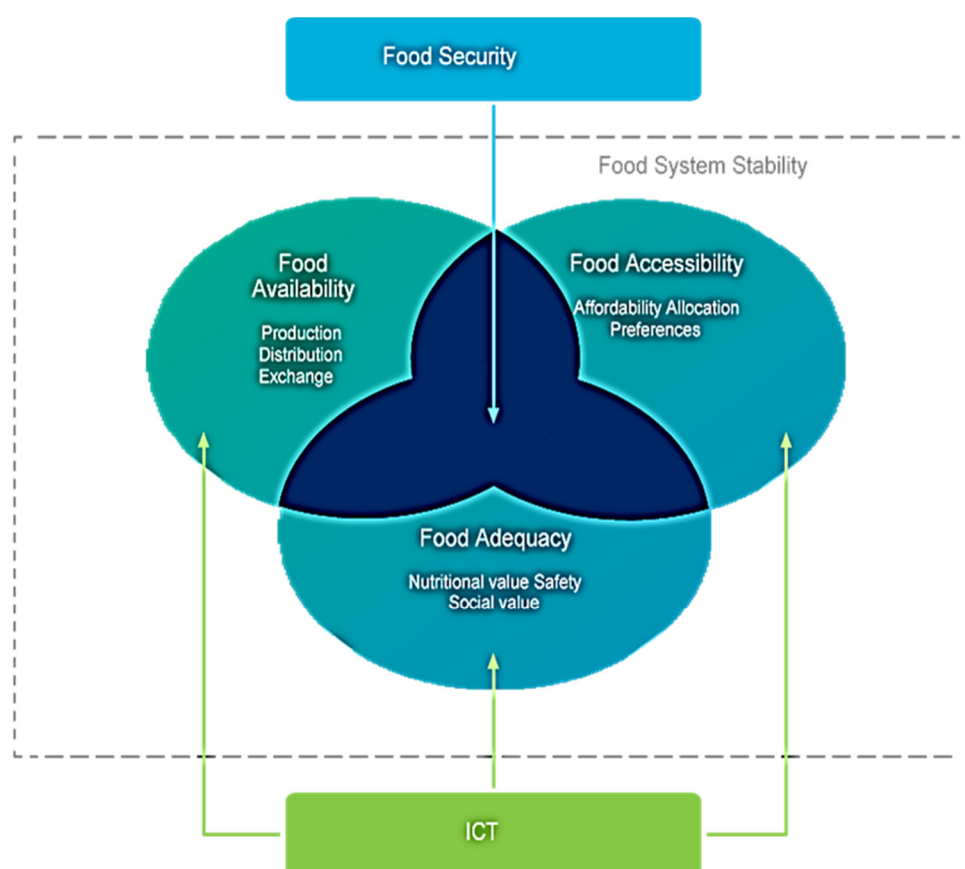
Food Security

Food System Stability

Food Availability
Production
Distribution
Exchange

Food Accessibility
Affordability Allocation
Preferences

Food Adequacy
Nutritional value Safety
Social value

ICT